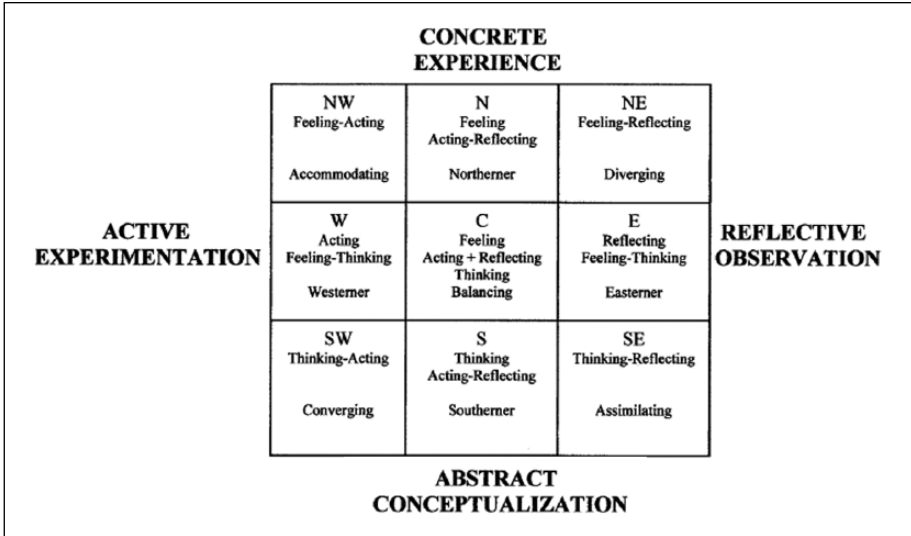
CONCRETE EXPERIENCE

ACTIVE EXPERIMENTATION

| NW<br>Feeling-Acting<br>Accommodating | N<br>Feeling<br>Acting-Reflecting<br>Northerner | NE<br>Feeling-Reflecting<br>Diverging |
|---|---|---|
| W<br>Acting<br>Feeling-Thinking<br>Westerner | C<br>Feeling<br>Acting + Reflecting<br>Thinking<br>Balancing | E<br>Reflecting<br>Feeling-Thinking<br>Easterner |
| SW<br>Thinking-Acting<br>Converging | S<br>Thinking<br>Acting-Reflecting<br>Southerner | SE<br>Thinking-Reflecting<br>Assimilating |

REFLECTIVE OBSERVATION

ABSTRACT CONCEPTUALIZATION